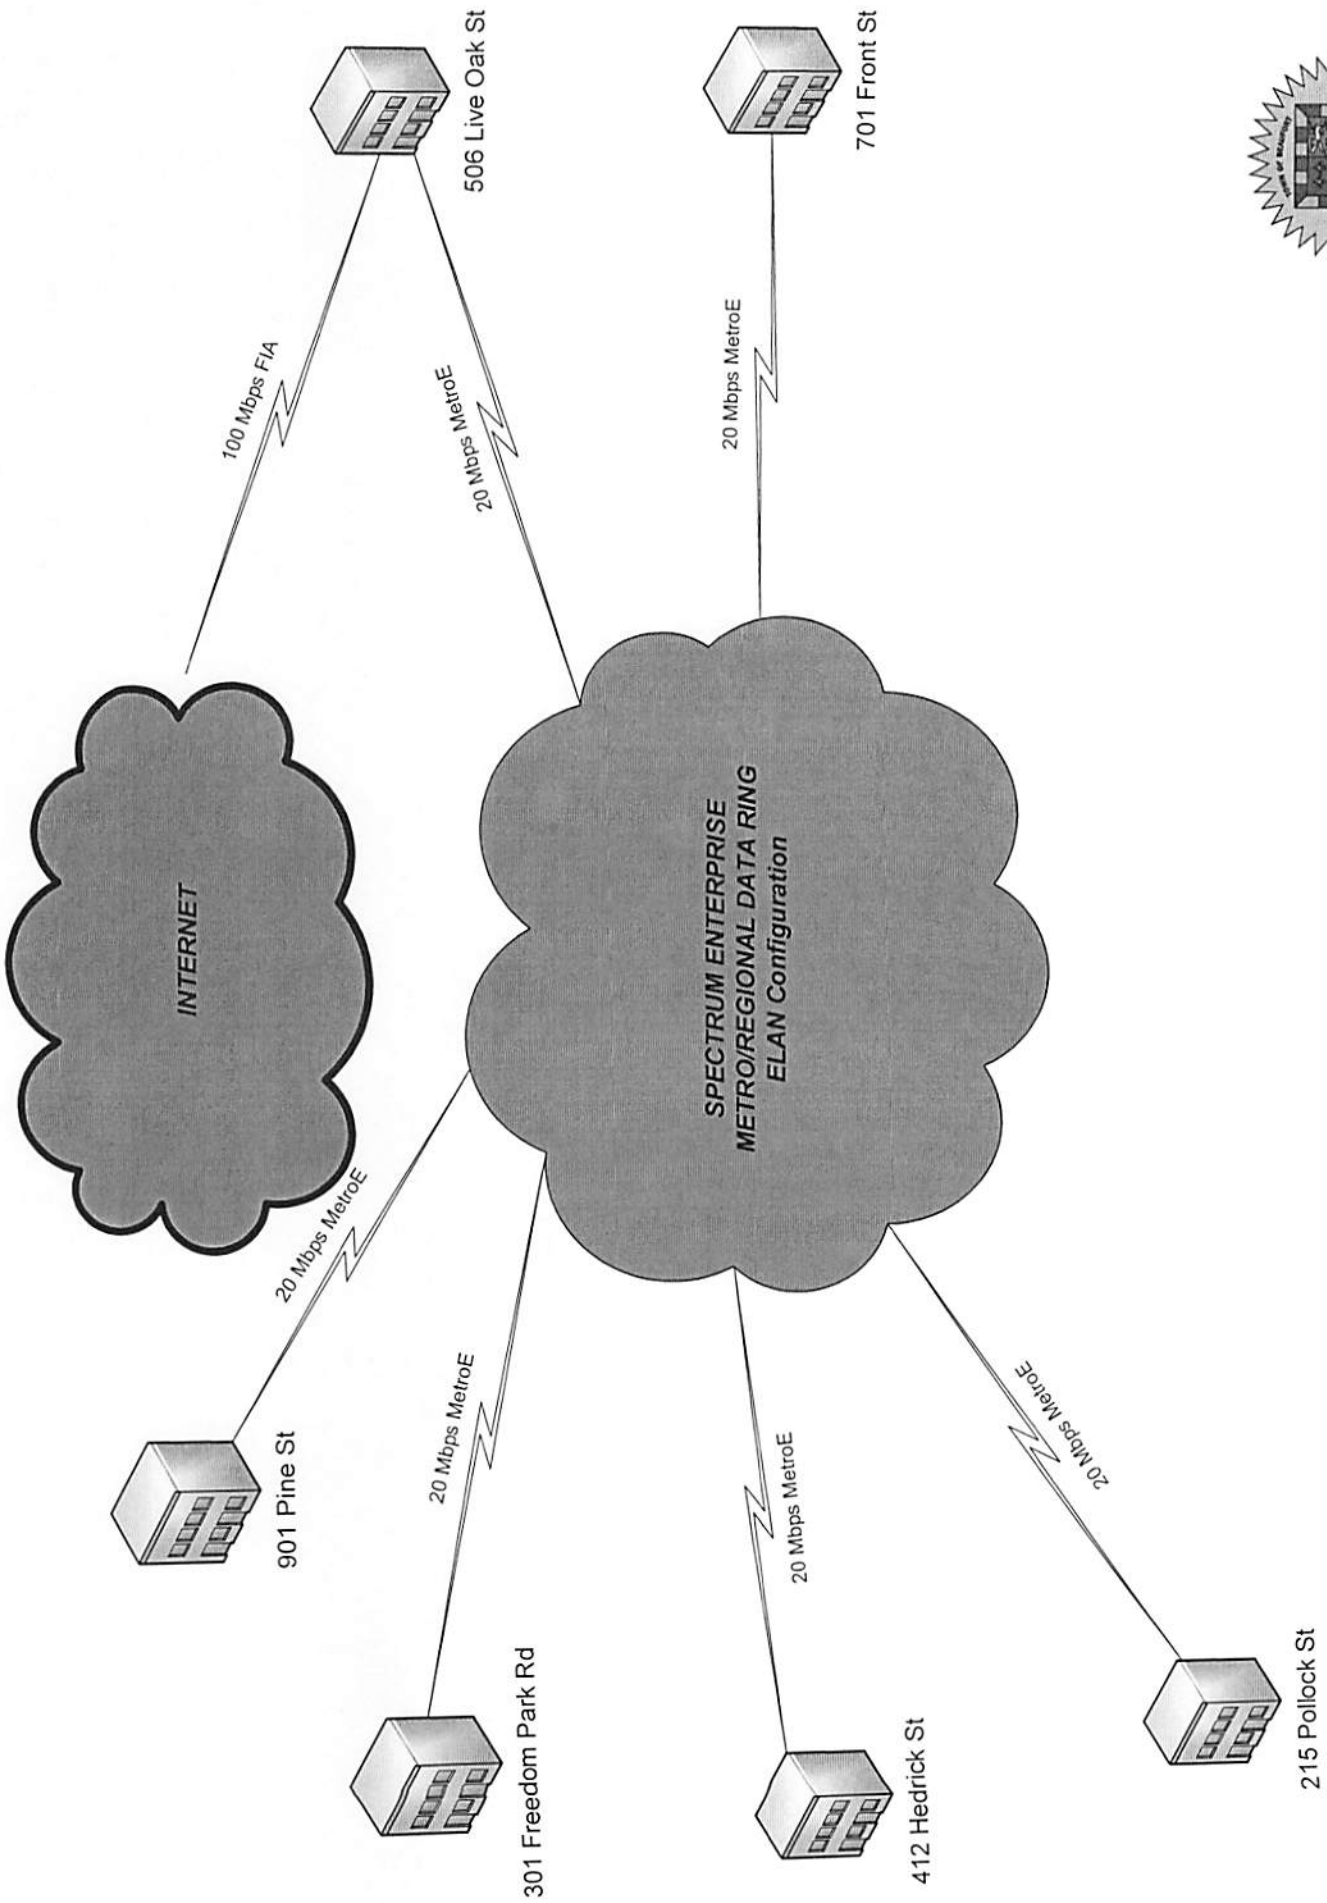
506 Live Oak St

701 Front St

100 Mbps FIA

20 Mbps MetroE

20 Mbps MetroE

INTERNET

SPECTRUM ENTERPRISE
METRO/REGIONAL DATA RING
ELAN Configuration

20 Mbps MetroE

901 Pine St

20 Mbps MetroE

301 Freedom Park Rd

20 Mbps MetroE

412 Hedrick St

20 Mbps MetroE

215 Pollock St